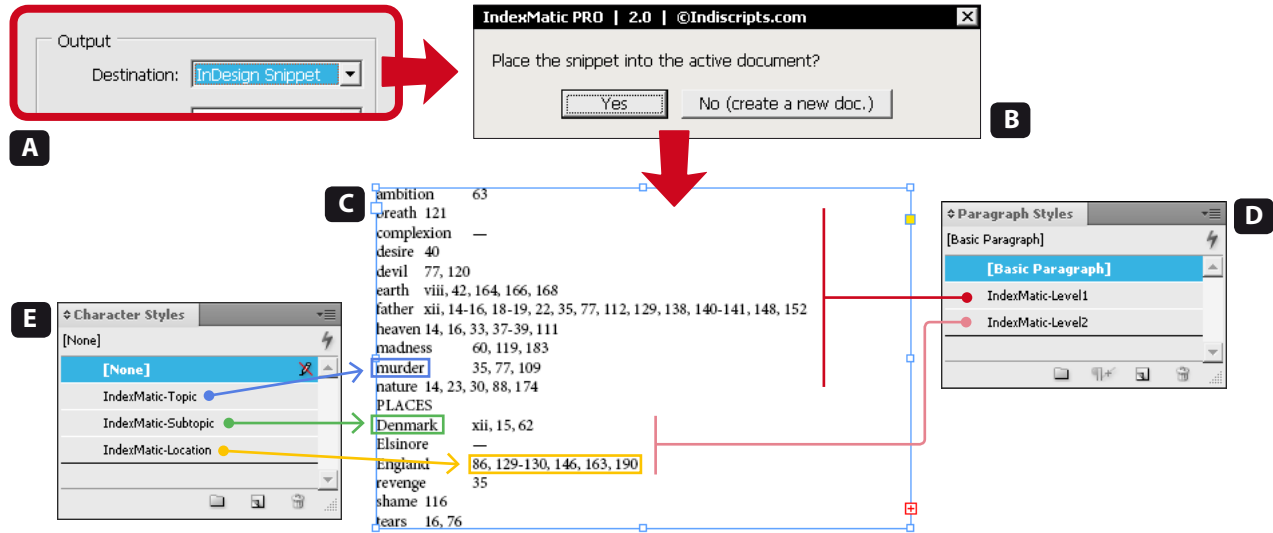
Output

Destination: InDesign Snippet

A

IndexMatic PRO | 2.0 | ©Indiscripts.com

Place the snippet into the active document?

Yes No (create a new doc.)

B

C

ambition 63
breath 121
complexion —
desire 40
devil 77, 120
earth viii, 42, 164, 166, 168
father xii, 14-16, 18-19, 22, 35, 77, 112, 129, 138, 140-141, 148, 152
heaven 14, 16, 33, 37-39, 111
madness 60, 119, 183
murder 35, 77, 109
nature 14, 23, 30, 88, 174
PLACES
Denmark xii, 15, 62
Elsinore —
England 86, 129-130, 146, 163, 190
revenge 35
shame 116
tears 16, 76

Paragraph Styles

[Basic Paragraph]

[Basic Paragraph]

IndexMatic-Level1

IndexMatic-Level2

D

E

Character Styles

[None]

[None]

IndexMatic-Topic

IndexMatic-Subtopic

IndexMatic-Location